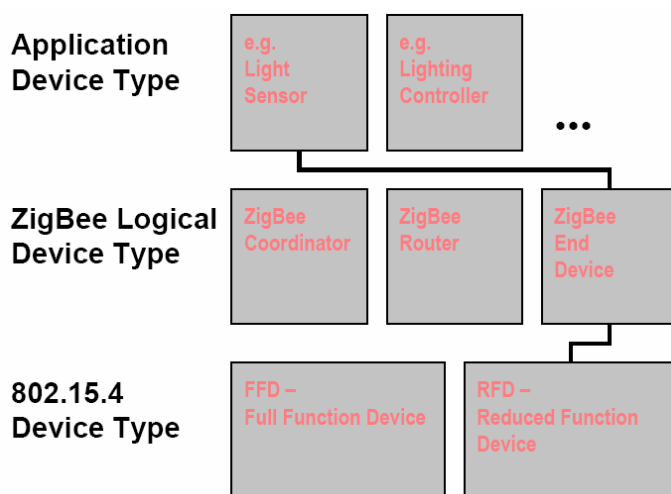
Application Device Type

e.g. Light Sensor

e.g. Lighting Controller

•••

ZigBee Logical Device Type

ZigBee Coordinator

ZigBee Router

ZigBee End Device

802.15.4 Device Type

FFD – Full Function Device

RFD – Reduced Function Device